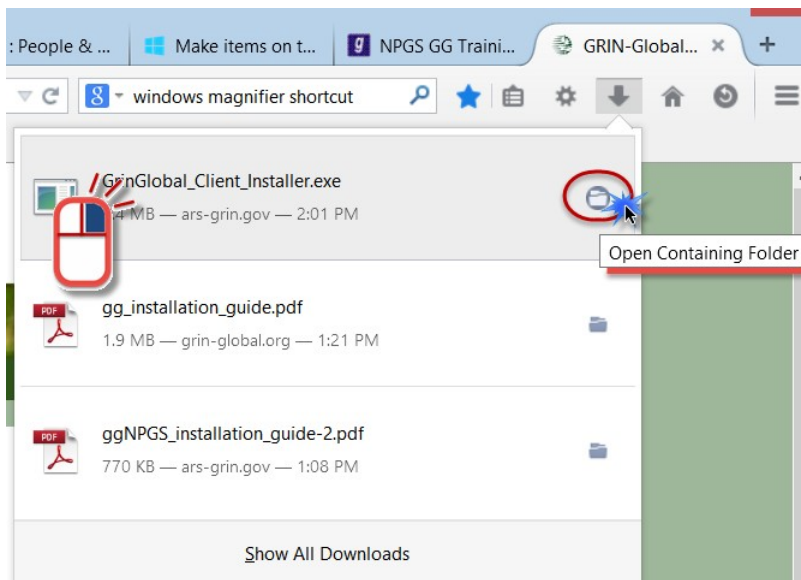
: People & ...
Make items on t...
NPGS GG Traini...
GRIN-Global...
windows magnifier shortcut
GrinGlobal_Client_Installer.exe
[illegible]4 MB — ars-grin.gov — 2:01 PM
Open Containing Folder
gg_installation_guide.pdf
1.9 MB — grin-global.org — 1:21 PM
ggNPGS_installation_guide-2.pdf
770 KB — ars-grin.gov — 1:08 PM
Show All Downloads